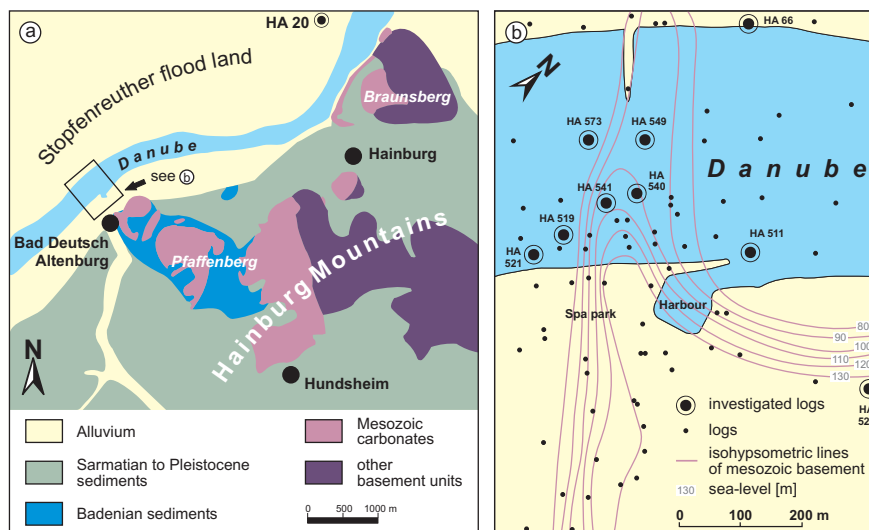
a

HA 20

Stopfenreuther flood land

Braunsberg

Danube

Hainburg

see b

Bad Deutsch Altenburg

Pfaffenberg

Hainburg Mountains

N

Hundsheim

| | |
|---|---|
| Alluvium | Mesozoic carbonates |
| Sarmatian to Pleistocene sediments | other basement units |
| Badenian sediments | |

0 500 1000 m

b

HA 66

HA 573

HA 549

Danube

HA 541

HA 540

HA 519

HA 511

HA 521

Harbour

Spa park

80

90

100

110

120

130

HA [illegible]

52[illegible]

investigated logs

logs

isohypsometric lines of mesozoic basement

130 sea-level [m]

0 100 200 m